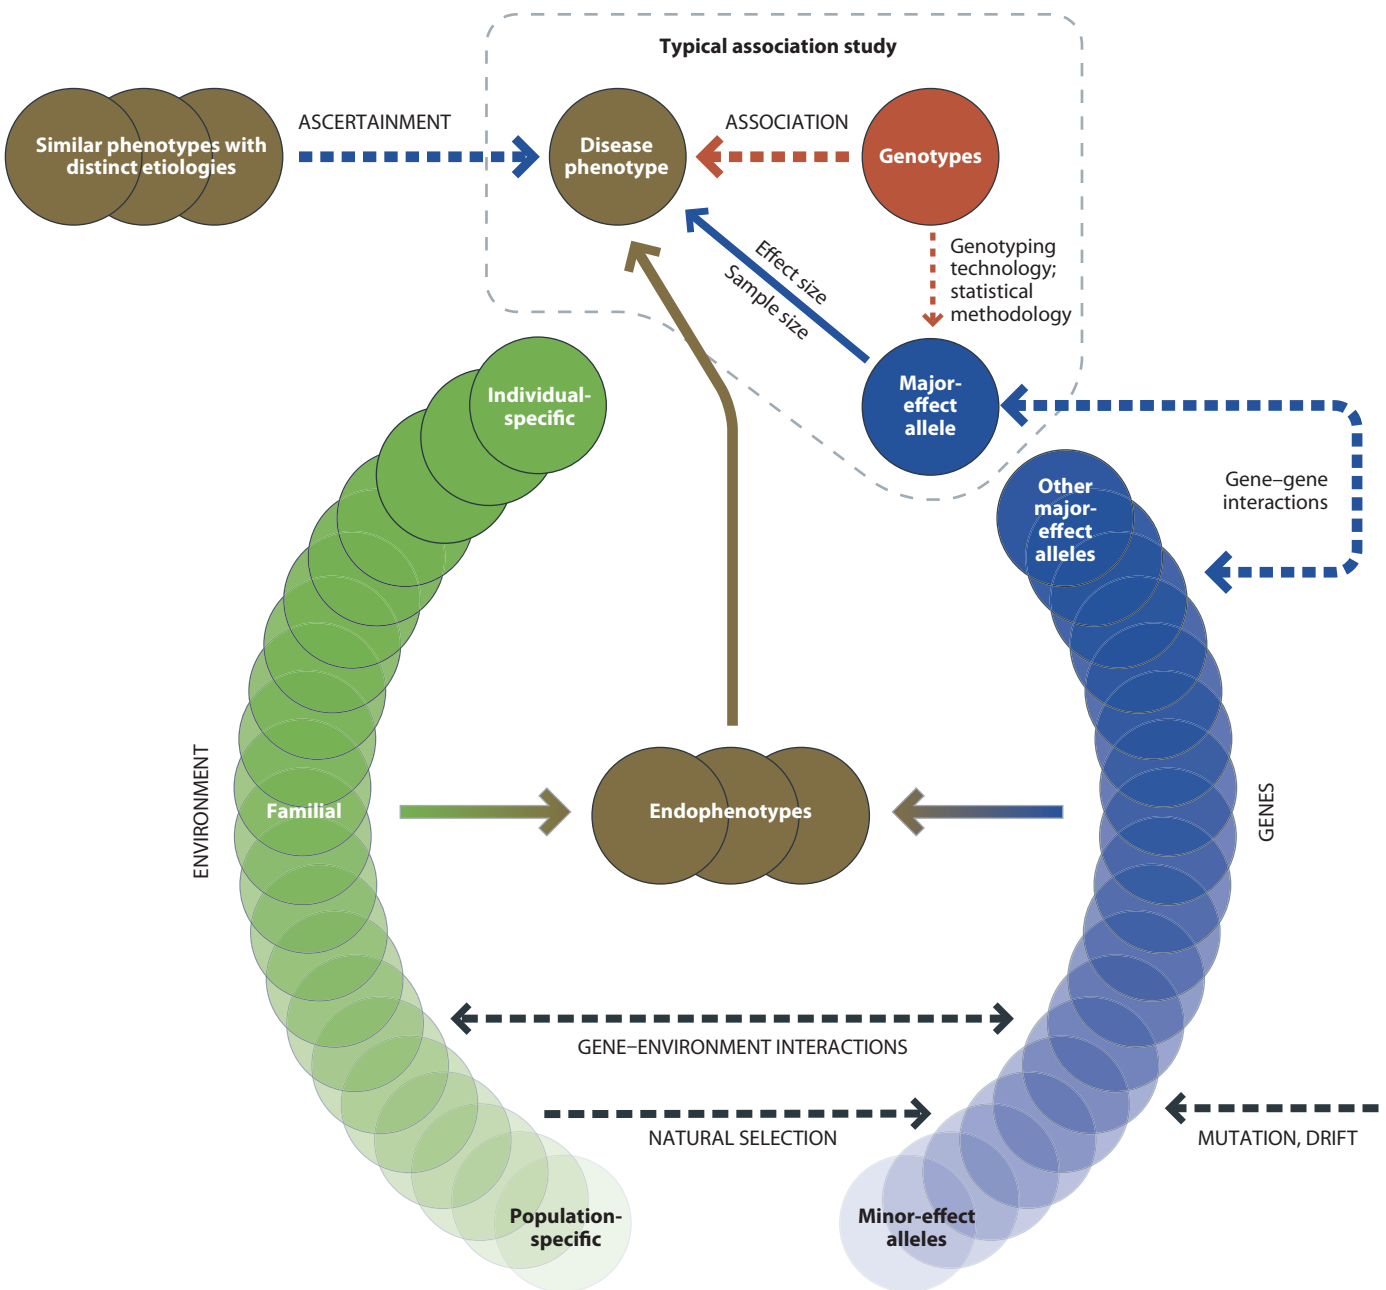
Typical association study

Similar phenotypes with distinct etiologies

ASCERTAINMENT

Disease phenotype

ASSOCIATION

Genotypes

Effect size

Sample size

Genotyping technology; statistical methodology

Major-effect allele

Gene–gene interactions

Individual-specific

Other major-effect alleles

ENVIRONMENT

Familial

Endophenotypes

GENES

GENE–ENVIRONMENT INTERACTIONS

NATURAL SELECTION

MUTATION, DRIFT

Population-specific

Minor-effect alleles